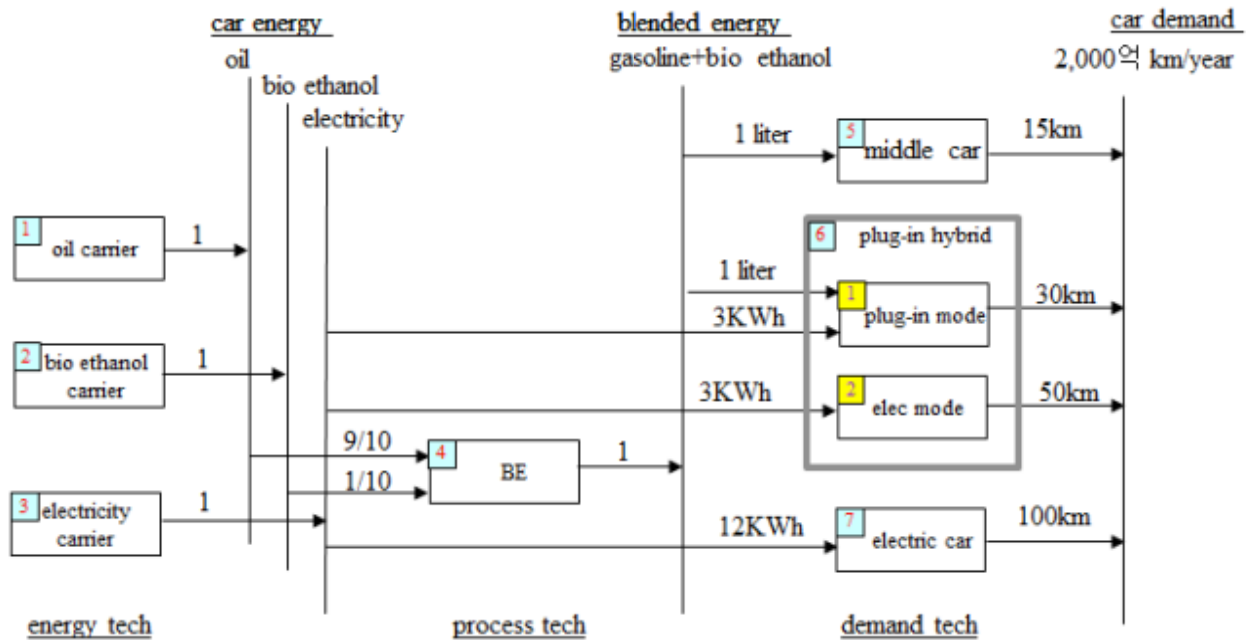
car energy
oil
bio ethanol
electricity

blended energy
gasoline+bio ethanol

car demand
2,000억 km/year

1 oil carrier
1

2 bio ethanol carrier
1

3 electricity carrier
1

1 liter
5 middle car
15km

6 plug-in hybrid
1 liter
3KWh
1 plug-in mode
30km

3KWh
2 elec mode
50km

9/10
1/10
4 BE
1

12KWh
7 electric car
100km

energy tech
process tech
demand tech